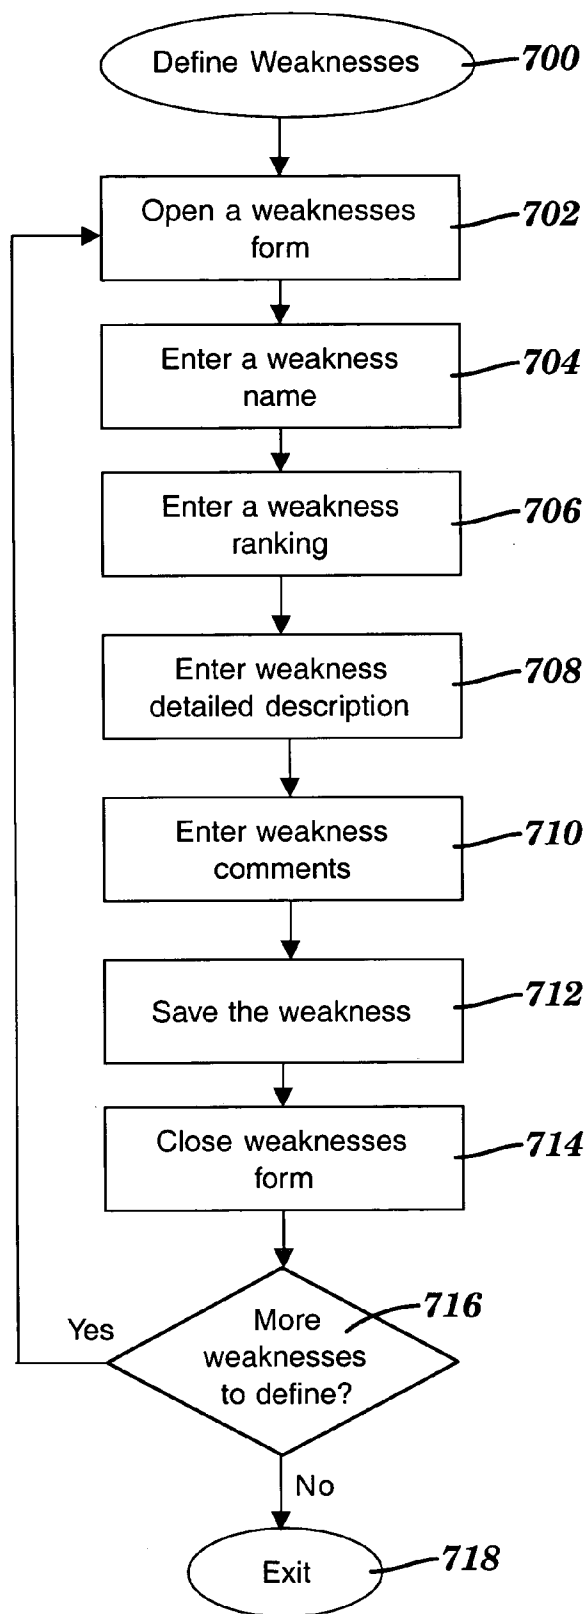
Define Weaknesses
700

Open a weaknesses form
702

Enter a weakness name
704

Enter a weakness ranking
706

Enter weakness detailed description
708

Enter weakness comments
710

Save the weakness
712

Close weaknesses form
714

Yes

More weaknesses to define?
716

No

Exit
718